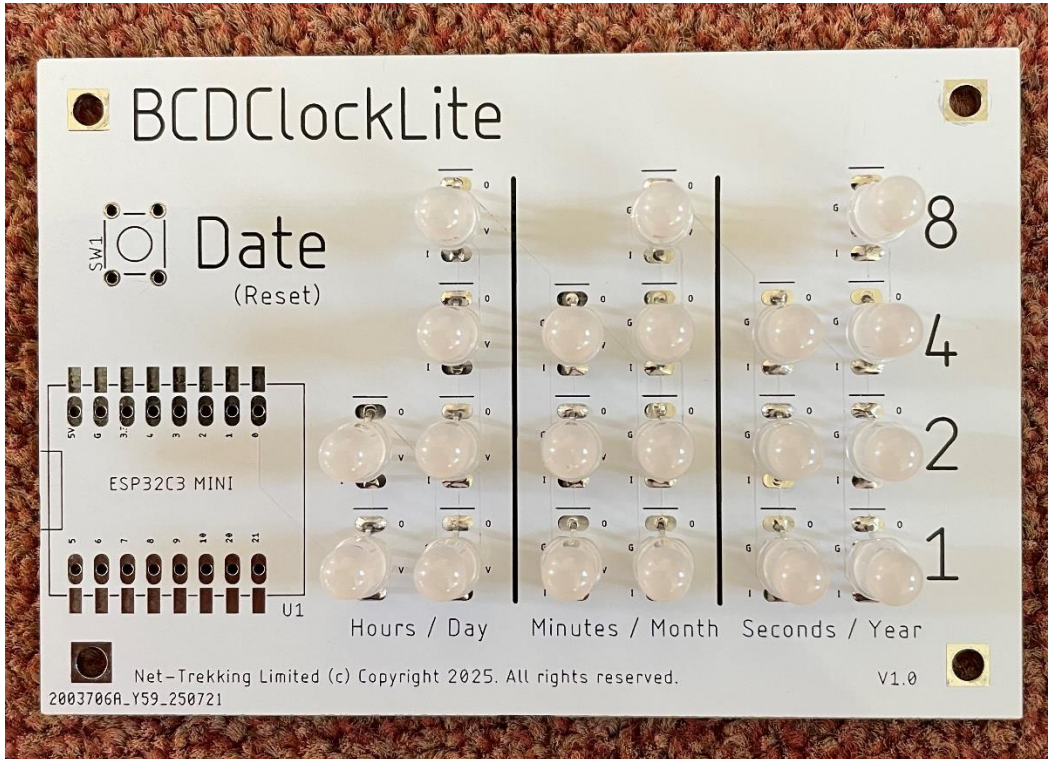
BCDClockLite

SW1

Date

(Reset)

5V G 3.3 4 3 2 1 0

ESP32C3 MINI

5 6 7 8 9 10 20 21

U1

8

4

2

1

Hours / Day

Minutes / Month

Seconds / Year

Net-Trekking Limited (c) Copyright 2025. All rights reserved.

V1.0

2003706A_Y59_250721